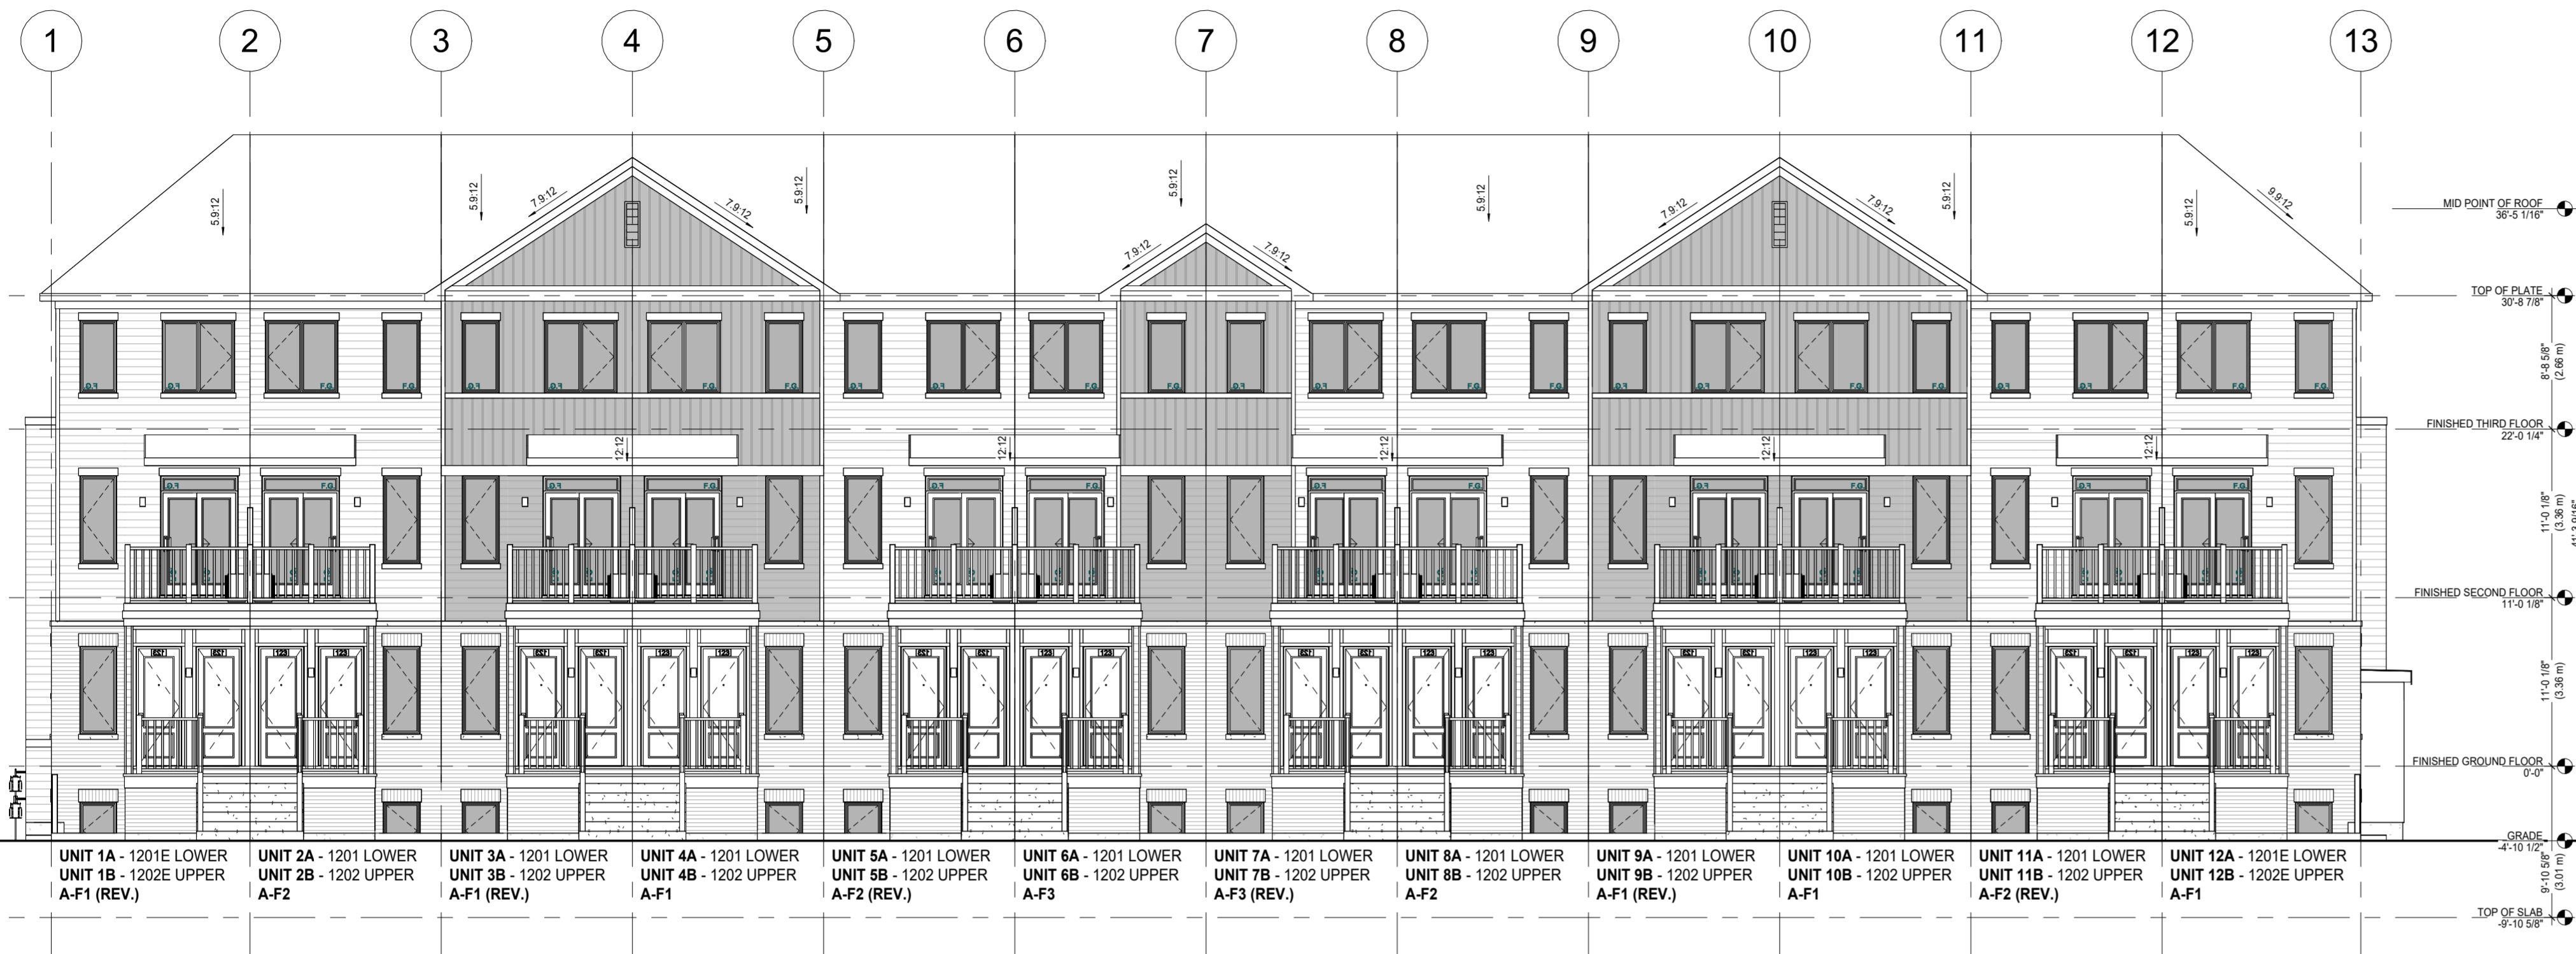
1 2 3 4 5 6 7 8 9 10 11 12 13

5.9:12 5.9:12 7.9:12 7.9:12 5.9:12 5.9:12 7.9:12 7.9:12 5.9:12 7.9:12 7.9:12 5.9:12 5.9:12 9.9:12

12:12 12:12 12:12 12:12 12:12

MID POINT OF ROOF
36'-5 1/16"

TOP OF PLATE
30'-8 7/8"

8'-8 5/8"
(2.66 m)

FINISHED THIRD FLOOR
22'-0 1/4"

11'-0 1/8"
(3.36 m)

FINISHED SECOND FLOOR
11'-0 1/8"

11'-0 1/8"
(3.36 m)

FINISHED GROUND FLOOR
0'-0"

GRADE
-4'-10 1/2"

9'-10 5/8"
(3.01 m)

TOP OF SLAB
-9'-10 5/8"

UNIT 1A - 1201E LOWER
UNIT 1B - 1202E UPPER
A-F1 (REV.)

UNIT 2A - 1201 LOWER
UNIT 2B - 1202 UPPER
A-F2

UNIT 3A - 1201 LOWER
UNIT 3B - 1202 UPPER
A-F1 (REV.)

UNIT 4A - 1201 LOWER
UNIT 4B - 1202 UPPER
A-F1

UNIT 5A - 1201 LOWER
UNIT 5B - 1202 UPPER
A-F2 (REV.)

UNIT 6A - 1201 LOWER
UNIT 6B - 1202 UPPER
A-F3

UNIT 7A - 1201 LOWER
UNIT 7B - 1202 UPPER
A-F3 (REV.)

UNIT 8A - 1201 LOWER
UNIT 8B - 1202 UPPER
A-F2

UNIT 9A - 1201 LOWER
UNIT 9B - 1202 UPPER
A-F1 (REV.)

UNIT 10A - 1201 LOWER
UNIT 10B - 1202 UPPER
A-F1

UNIT 11A - 1201 LOWER
UNIT 11B - 1202 UPPER
A-F2 (REV.)

UNIT 12A - 1201E LOWER
UNIT 12B - 1202E UPPER
A-F1